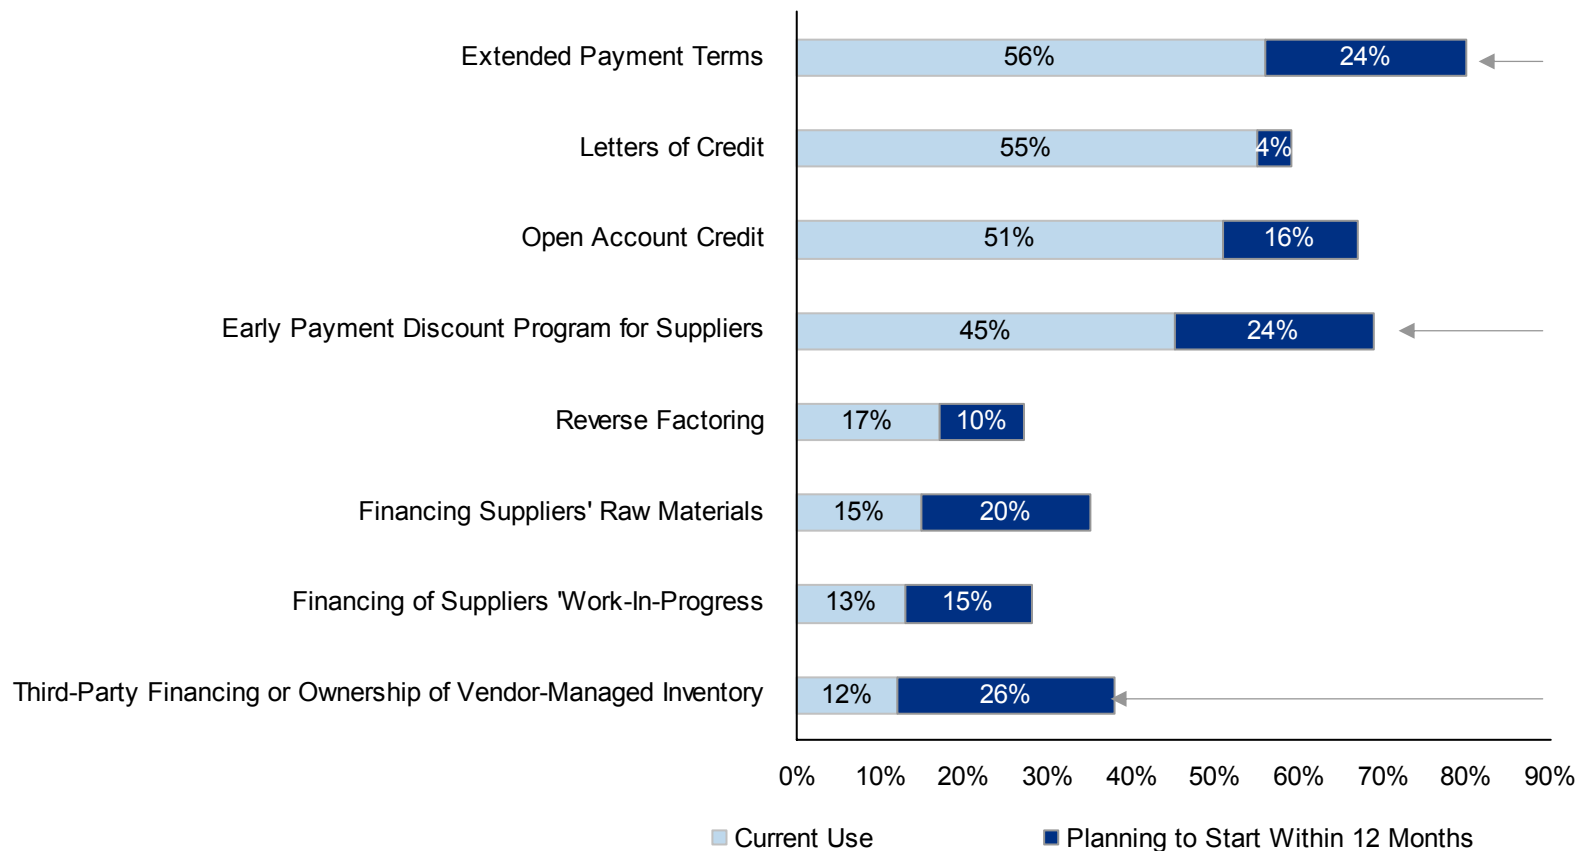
Extended Payment Terms 56% 24%

Letters of Credit 55% 4%

Open Account Credit 51% 16%

Early Payment Discount Program for Suppliers 45% 24%

Reverse Factoring 17% 10%

Financing Suppliers' Raw Materials 15% 20%

Financing of Suppliers 'Work-In-Progress 13% 15%

Third-Party Financing or Ownership of Vendor-Managed Inventory 12% 26%

0% 10% 20% 30% 40% 50% 60% 70% 80% 90%

Current Use Planning to Start Within 12 Months